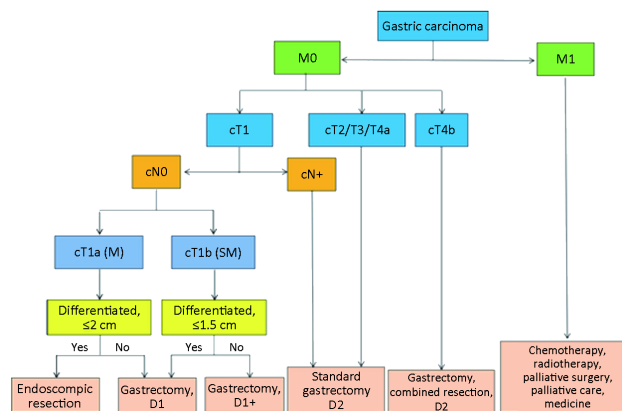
Gastric carcinoma

M0

M1

cT1

cT2/T3/T4a

cT4b

cN0

cN+

cT1a (M)

cT1b (SM)

Differentiated, ≤2 cm

Differentiated, ≤1.5 cm

Yes

No

Yes

No

Endoscopic resection

Gastrectomy, D1

Gastrectomy, D1+

Standard gastrectomy D2

Gastrectomy, combined resection, D2

Chemotherapy, radiotherapy, palliative surgery, palliative care, medicine